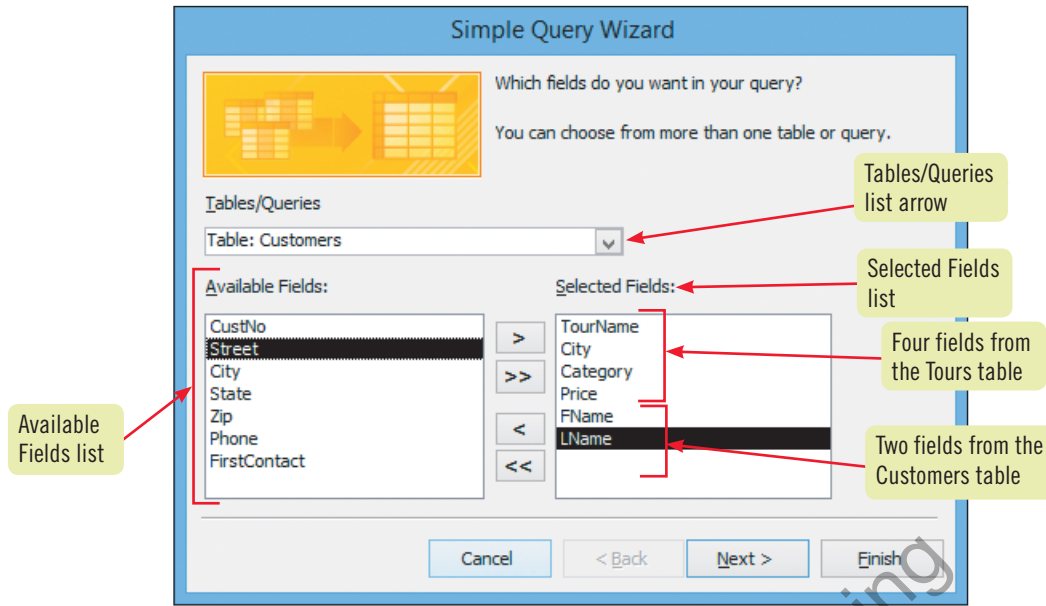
Simple Query Wizard

Which fields do you want in your query?

You can choose from more than one table or query.

Tables/Queries list arrow

Tables/Queries

Table: Customers

Available Fields:

Selected Fields:

Selected Fields list

CustNo
Street
City
State
Zip
Phone
FirstContact

>
>>
<
<<

TourName
City
Category
Price
FName
LName

Four fields from the Tours table

Two fields from the Customers table

Available Fields list

Cancel

< Back

Next >

Finish

ing